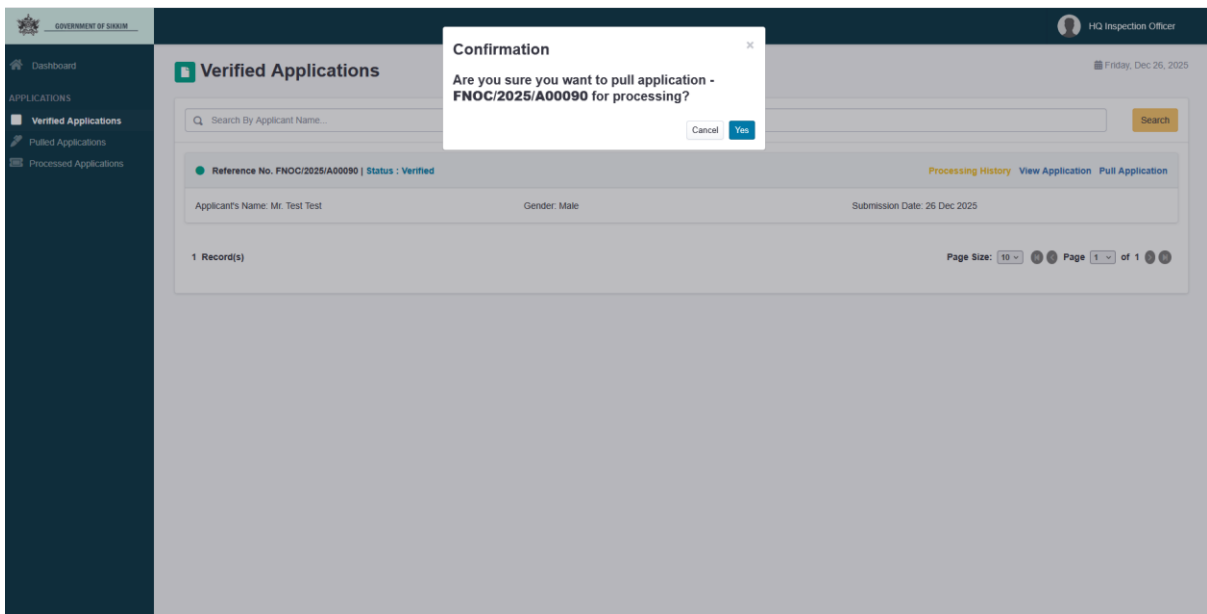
GOVERNMENT OF SIKKIM

HQ Inspection Officer

Dashboard

APPLICATIONS

Verified Applications

Pulled Applications

Processed Applications

Verified Applications

Friday, Dec 26, 2025

Search By Applicant Name...

Search

Reference No. FNOC/2025/A00090 | Status : Verified

Processing History View Application Pull Application

Applicant's Name: Mr. Test Test

Gender: Male

Submission Date: 26 Dec 2025

1 Record(s)

Page Size: 10 Page 1 of 1

Confirmation

×

Are you sure you want to pull application - FNOC/2025/A00090 for processing?

Cancel Yes